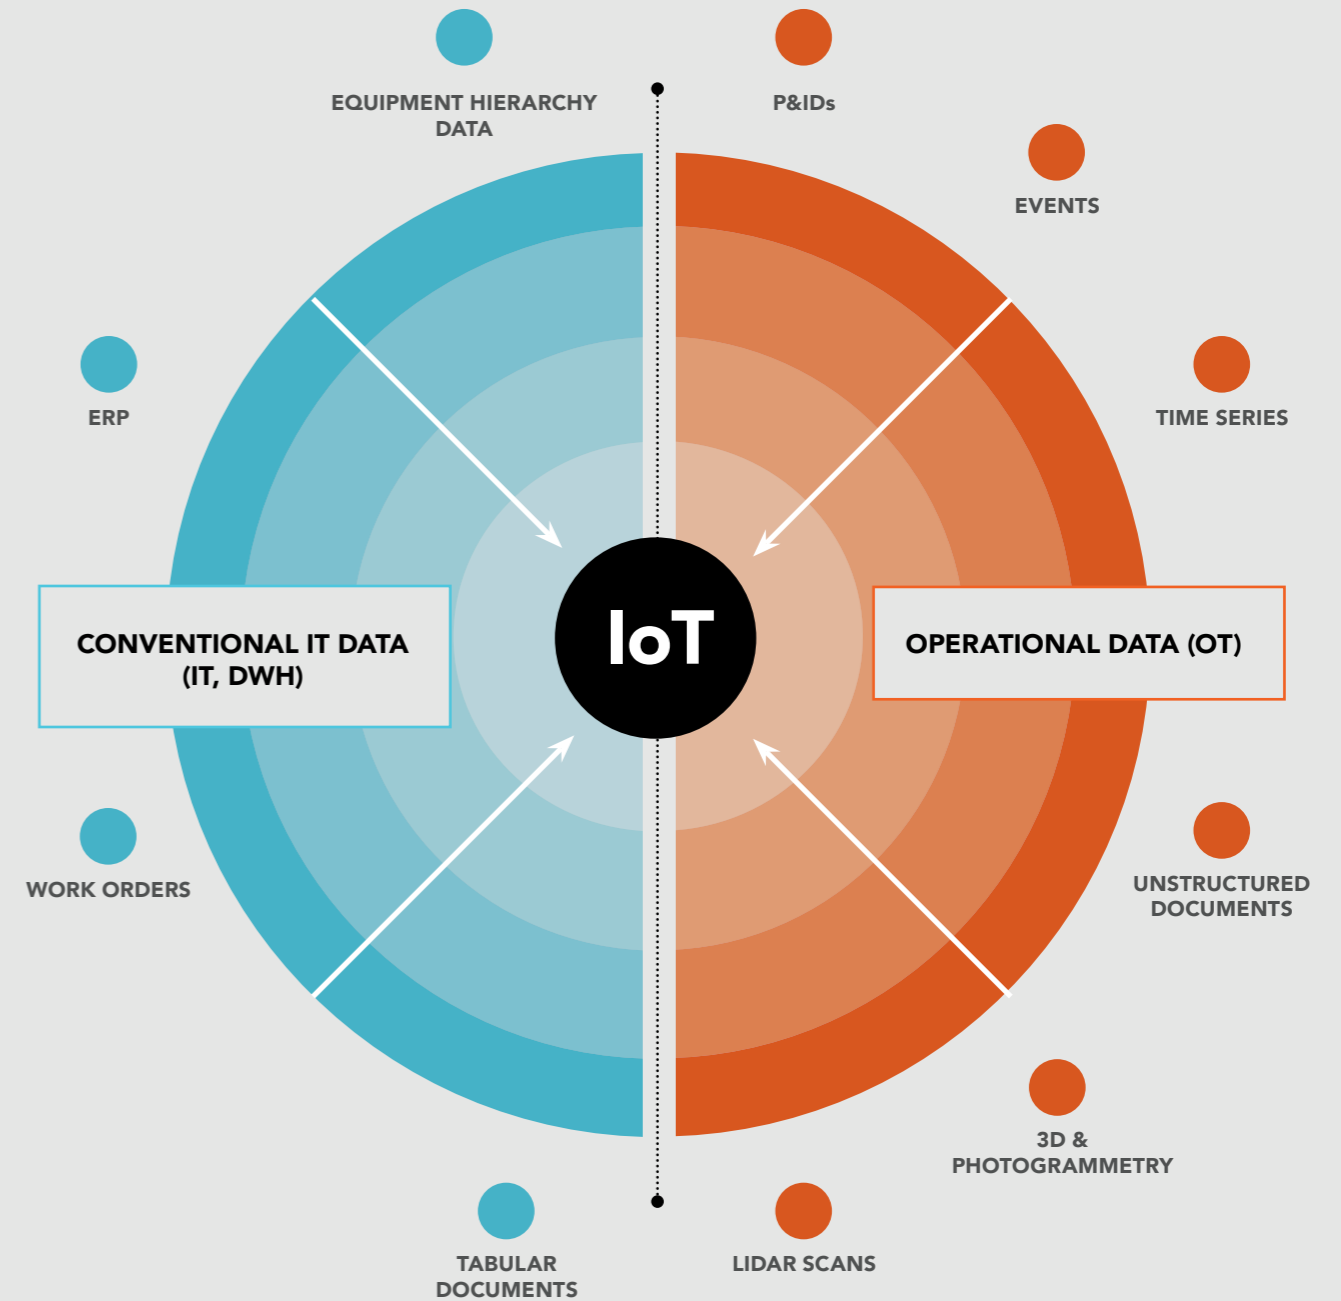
EQUIPMENT HIERARCHY DATA

P&IDs

EVENTS

ERP

TIME SERIES

CONVENTIONAL IT DATA (IT, DWH)

IoT

OPERATIONAL DATA (OT)

WORK ORDERS

UNSTRUCTURED DOCUMENTS

3D & PHOTOGRAMMETRY

TABULAR DOCUMENTS

LIDAR SCANS